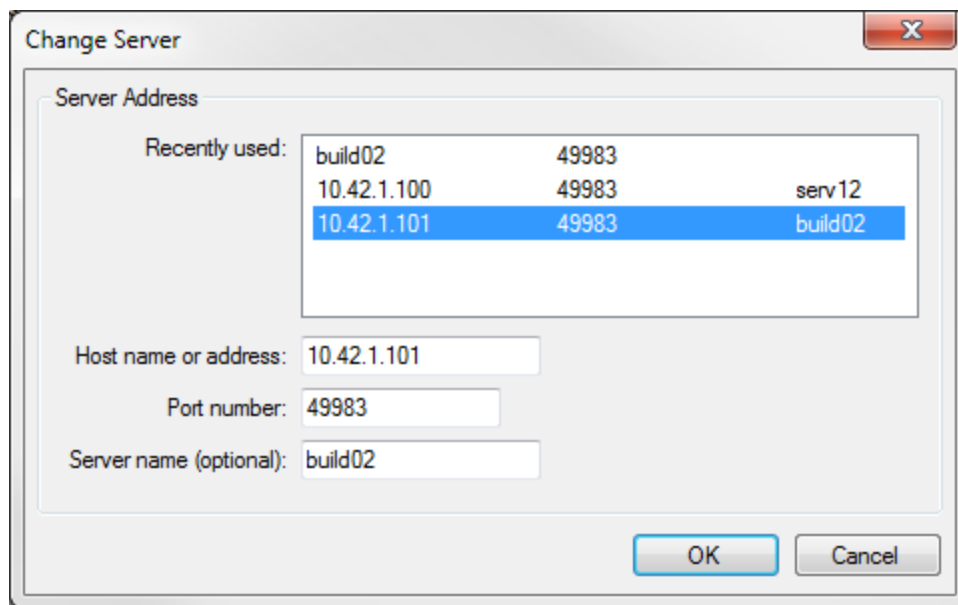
Change Server

Server Address

Recently used:

| | | |
|---|---|---|
| build02 | 49983 | |
| 10.42.1.100 | 49983 | serv12 |
| 10.42.1.101 | 49983 | build02 |

Host name or address: 10.42.1.101

Port number: 49983

Server name (optional): build02

OK

Cancel